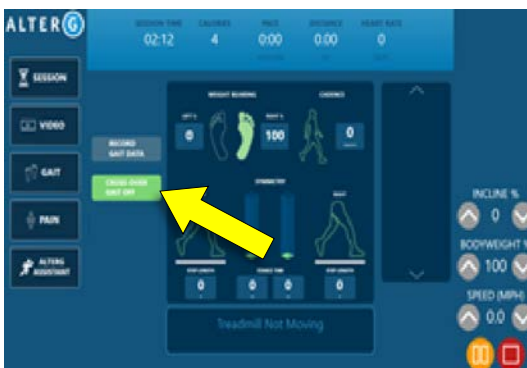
ALTER G

SESSION TIME 02:12
CALORIES 4
PACE 0:00
DISTANCE 0.00
HEART RATE 0

SESSION
VIDEO
GAIT
PAIN
ALTERG ASSISTANT

RECORD GAIT DATA
CROSS OVER GAIT OFF

WEIGHT BEARING
LEFT % 0
RIGHT % 100
CADENCE 0
SYMMETRY
STEP LENGTH 0
STANCE TIME 0 0
STEP LENGTH 0

Treadmill Not Moving

INCLINE % 0
BODYWEIGHT % 100
SPEED (MPH) 0.0